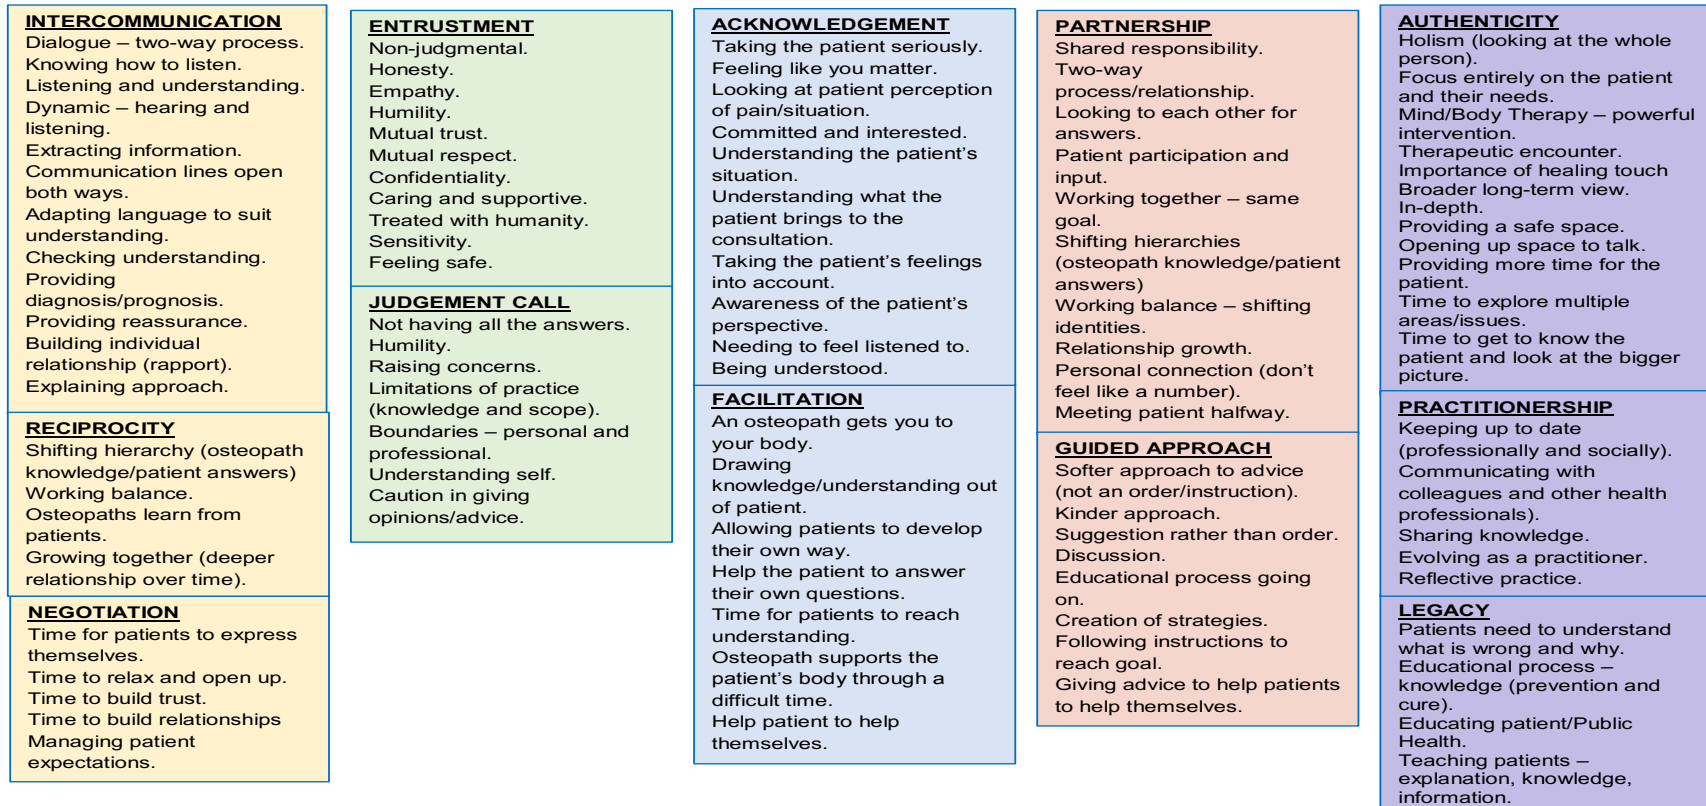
INTERCOMMUNICATION
Dialogue – two-way process.
Knowing how to listen.
Listening and understanding.
Dynamic – hearing and listening.
Extracting information.
Communication lines open both ways.
Adapting language to suit understanding.
Checking understanding.
Providing diagnosis/prognosis.
Providing reassurance.
Building individual relationship (rapport).
Explaining approach.

RECIPROCITY
Shifting hierarchy (osteopath knowledge/patient answers)
Working balance.
Osteopaths learn from patients.
Growing together (deeper relationship over time).

NEGOTIATION
Time for patients to express themselves.
Time to relax and open up.
Time to build trust.
Time to build relationships
Managing patient expectations.

ENTRUSTMENT
Non-judgmental.
Honesty.
Empathy.
Humility.
Mutual trust.
Mutual respect.
Confidentiality.
Caring and supportive.
Treated with humanity.
Sensitivity.
Feeling safe.

JUDGEMENT CALL
Not having all the answers.
Humility.
Raising concerns.
Limitations of practice (knowledge and scope).
Boundaries – personal and professional.
Understanding self.
Caution in giving opinions/advice.

ACKNOWLEDGEMENT
Taking the patient seriously.
Feeling like you matter.
Looking at patient perception of pain/situation.
Committed and interested.
Understanding the patient's situation.
Understanding what the patient brings to the consultation.
Taking the patient's feelings into account.
Awareness of the patient's perspective.
Needing to feel listened to.
Being understood.

FACILITATION
An osteopath gets you to your body.
Drawing knowledge/understanding out of patient.
Allowing patients to develop their own way.
Help the patient to answer their own questions.
Time for patients to reach understanding.
Osteopath supports the patient's body through a difficult time.
Help patient to help themselves.

PARTNERSHIP
Shared responsibility.
Two-way process/relationship.
Looking to each other for answers.
Patient participation and input.
Working together – same goal.
Shifting hierarchies (osteopath knowledge/patient answers)
Working balance – shifting identities.
Relationship growth.
Personal connection (don't feel like a number).
Meeting patient halfway.

GUIDED APPROACH
Softer approach to advice (not an order/instruction).
Kinder approach.
Suggestion rather than order.
Discussion.
Educational process going on.
Creation of strategies.
Following instructions to reach goal.
Giving advice to help patients to help themselves.

AUTHENTICITY
Holism (looking at the whole person).
Focus entirely on the patient and their needs.
Mind/Body Therapy – powerful intervention.
Therapeutic encounter.
Importance of healing touch
Broader long-term view.
In-depth.
Providing a safe space.
Opening up space to talk.
Providing more time for the patient.
Time to explore multiple areas/issues.
Time to get to know the patient and look at the bigger picture.

PRACTITIONERSHIP
Keeping up to date (professionally and socially).
Communicating with colleagues and other health professionals).
Sharing knowledge.
Evolving as a practitioner.
Reflective practice.

LEGACY
Patients need to understand what is wrong and why.
Educational process – knowledge (prevention and cure).
Educating patient/Public Health.
Teaching patients – explanation, knowledge, information.